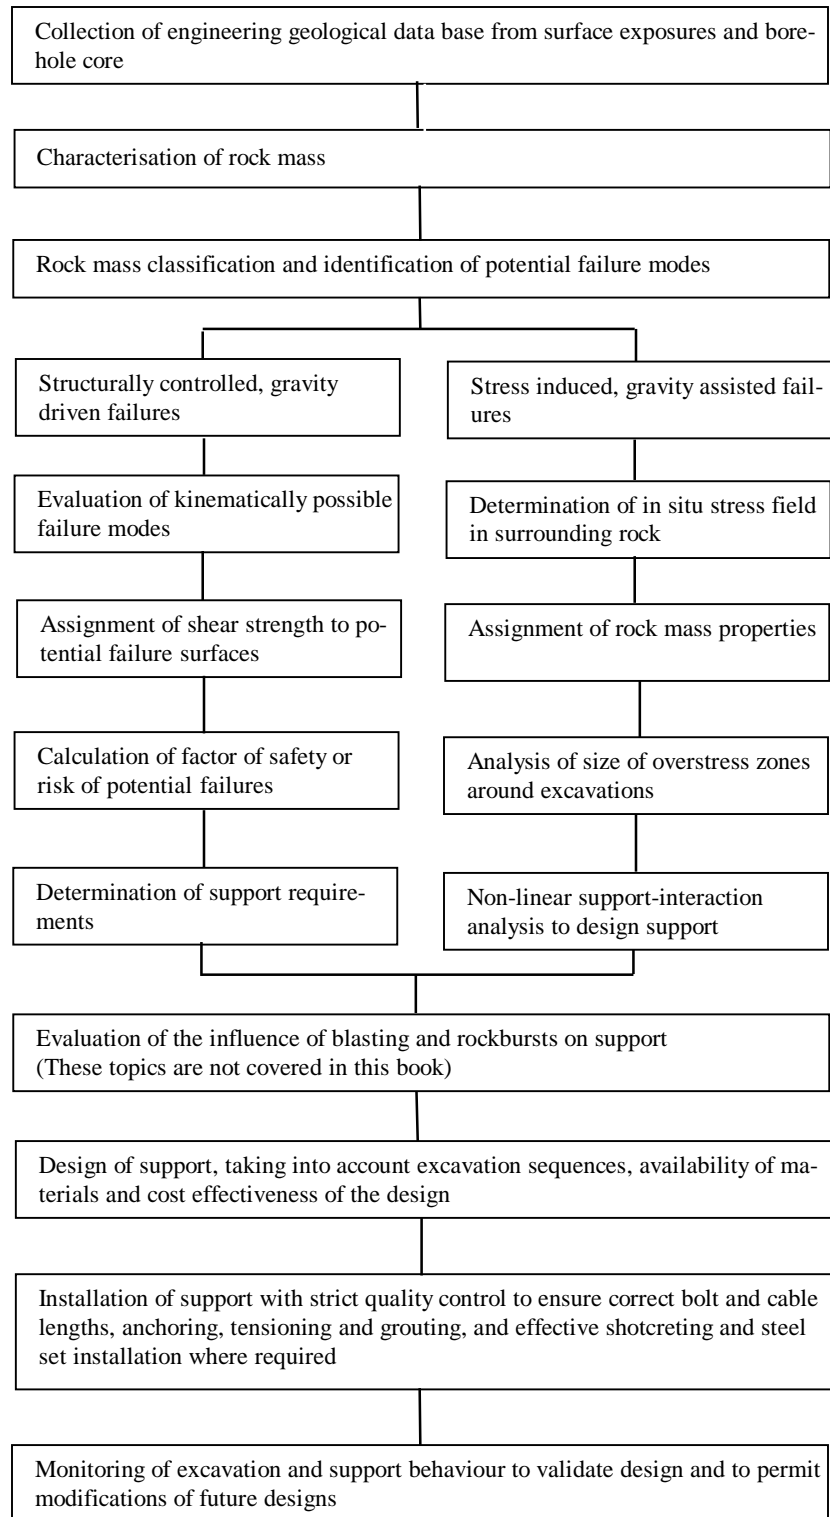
Collection of engineering geological data base from surface exposures and borehole core

Characterisation of rock mass

Rock mass classification and identification of potential failure modes

Structurally controlled, gravity driven failures

Stress induced, gravity assisted failures

Evaluation of kinematically possible failure modes

Determination of in situ stress field in surrounding rock

Assignment of shear strength to potential failure surfaces

Assignment of rock mass properties

Calculation of factor of safety or risk of potential failures

Analysis of size of overstress zones around excavations

Determination of support requirements

Non-linear support-interaction analysis to design support

Evaluation of the influence of blasting and rockbursts on support (These topics are not covered in this book)

Design of support, taking into account excavation sequences, availability of materials and cost effectiveness of the design

Installation of support with strict quality control to ensure correct bolt and cable lengths, anchoring, tensioning and grouting, and effective shotcreting and steel set installation where required

Monitoring of excavation and support behaviour to validate design and to permit modifications of future designs